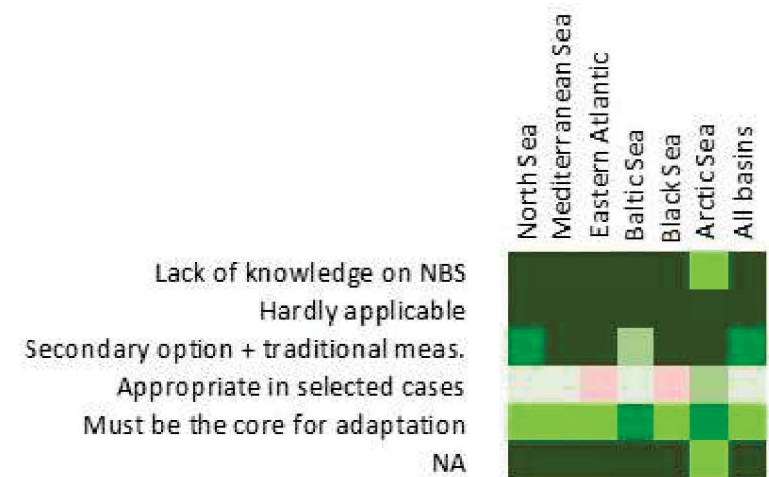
North Sea
Mediterranean Sea
Eastern Atlantic
Baltic Sea
Black Sea
Arctic Sea
All basins

Lack of knowledge on NBS
Hardly applicable
Secondary option + traditional meas.
Appropriate in selected cases
Must be the core for adaptation
NA